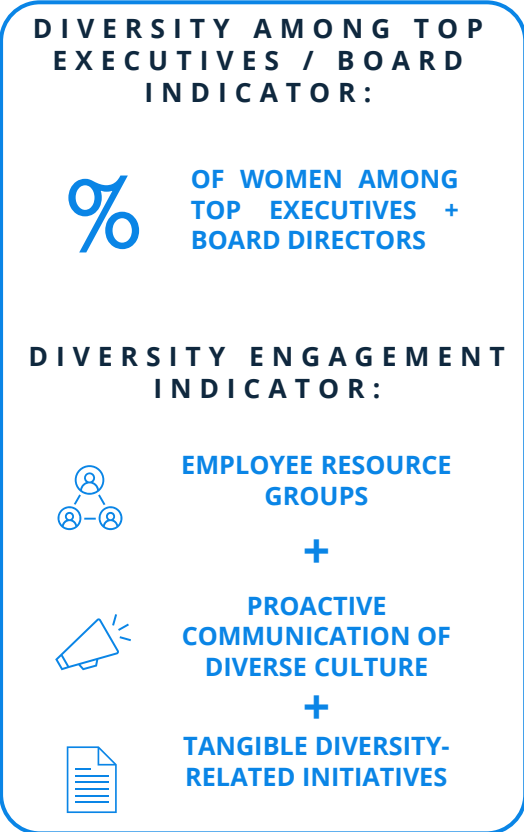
DIVERSITY AMONG TOP EXECUTIVES / BOARD INDICATOR:

%

OF WOMEN AMONG TOP EXECUTIVES + BOARD DIRECTORS

DIVERSITY ENGAGEMENT INDICATOR:

EMPLOYEE RESOURCE GROUPS

+

PROACTIVE COMMUNICATION OF DIVERSE CULTURE

+

TANGIBLE DIVERSITY-RELATED INITIATIVES